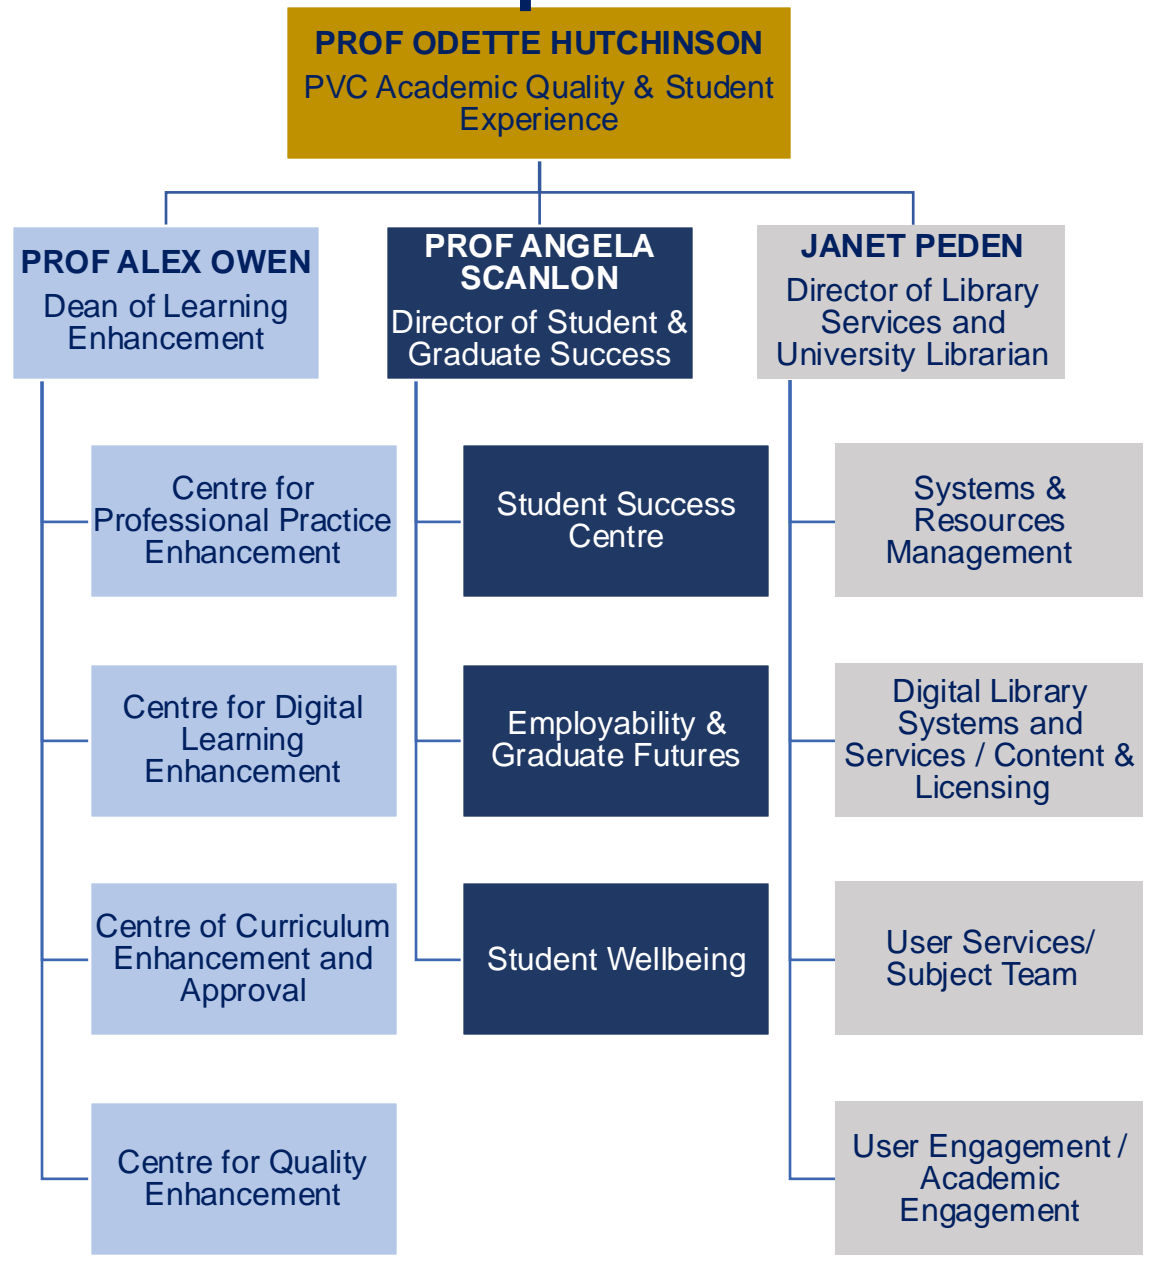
PROF ODETTE HUTCHINSON
PVC Academic Quality & Student Experience

PROF ALEX OWEN
Dean of Learning Enhancement

Centre for Professional Practice Enhancement

Centre for Digital Learning Enhancement

Centre of Curriculum Enhancement and Approval

Centre for Quality Enhancement

PROF ANGELA SCANLON
Director of Student & Graduate Success

Student Success Centre

Employability & Graduate Futures

Student Wellbeing

JANET PEDEN
Director of Library Services and University Librarian

Systems & Resources Management

Digital Library Systems and Services / Content & Licensing

User Services/ Subject Team

User Engagement / Academic Engagement